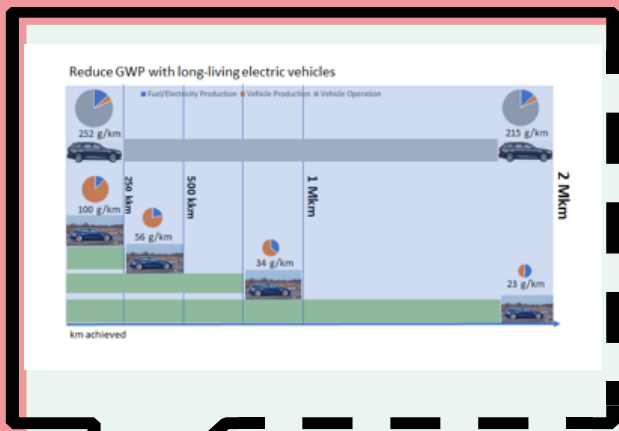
Reduce GWP with long-living electric vehicles

Fuel/Electricity Production
Vehicle Production
Vehicle Operation

252 g/km

215 g/km

250 km

500 km

1 Mkm

2 Mkm

100 g/km

56 g/km

34 g/km

23 g/km

km achieved